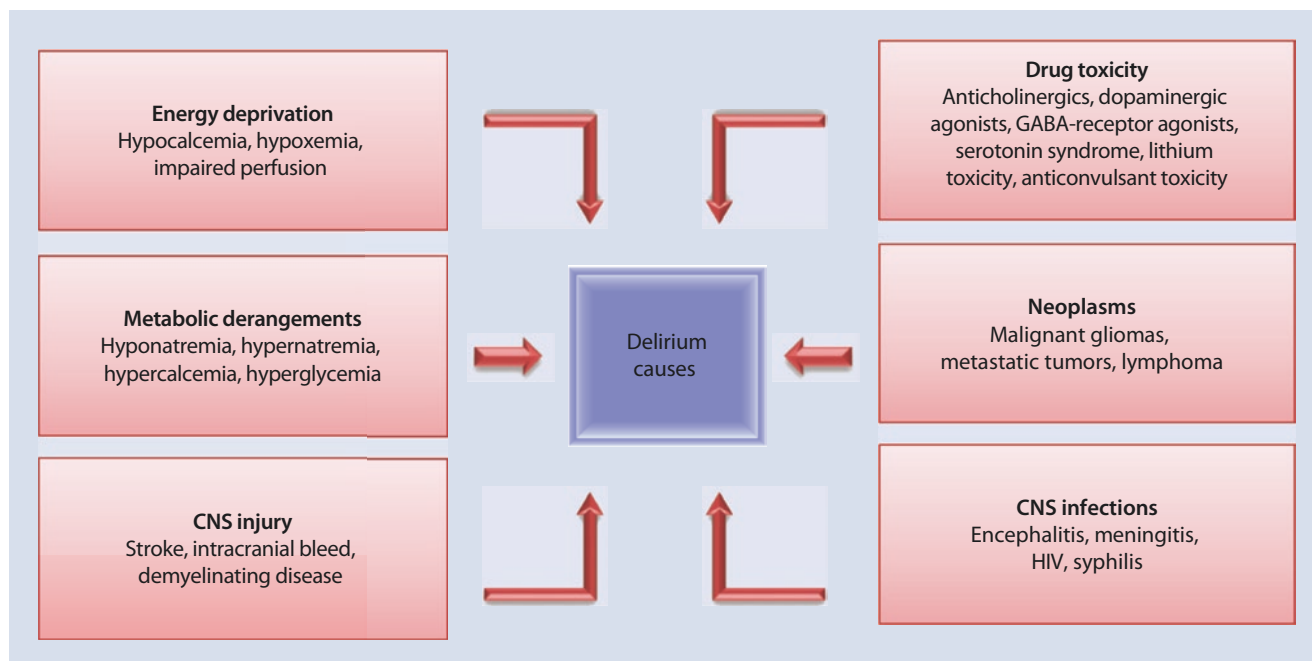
**Energy deprivation**
Hypocalcemia, hypoxemia, impaired perfusion

**Drug toxicity**
Anticholinergics, dopaminergic agonists, GABA-receptor agonists, serotonin syndrome, lithium toxicity, anticonvulsant toxicity

**Metabolic derangements**
Hyponatremia, hypernatremia, hypercalcemia, hyperglycemia

Delirium causes

**Neoplasms**
Malignant gliomas, metastatic tumors, lymphoma

**CNS injury**
Stroke, intracranial bleed, demyelinating disease

**CNS infections**
Encephalitis, meningitis, HIV, syphilis